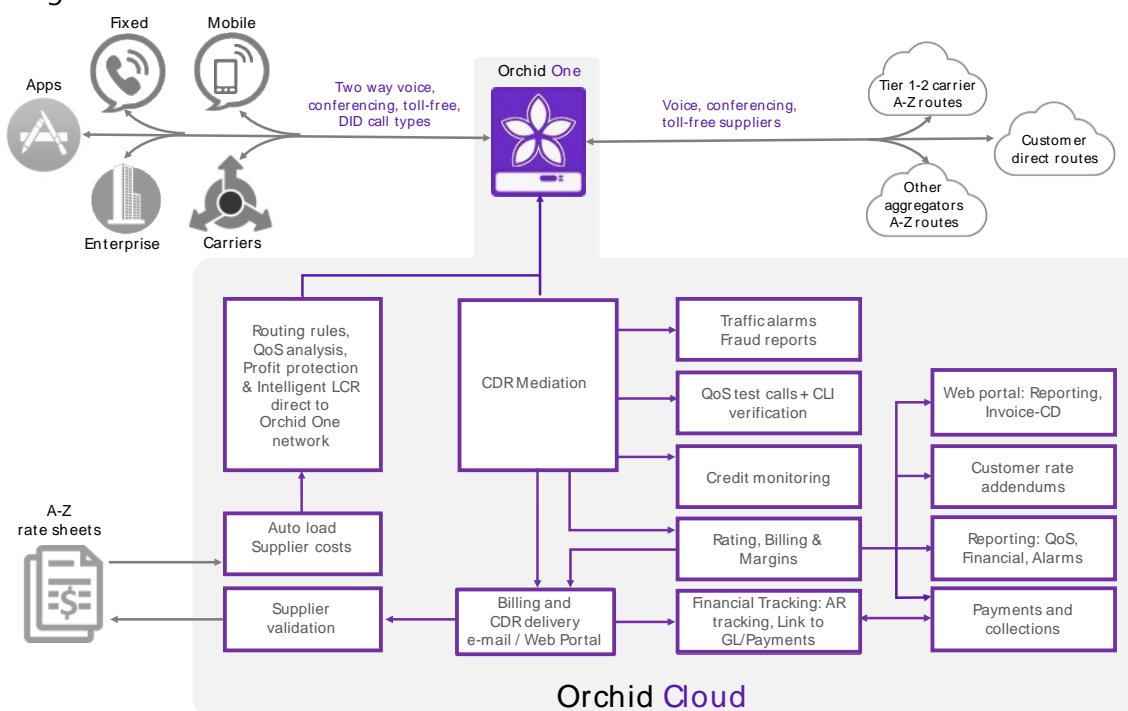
Fixed
Mobile
Apps
Two way voice, conferencing, toll-free, DID call types
Enterprise
Carriers
Orchid One
Voice, conferencing, toll-free suppliers
Tier 1-2 carrier A-Z routes
Customer direct routes
Other aggregators A-Z routes

Routing rules, QoS analysis, Profit protection & Intelligent LCR direct to Orchid One network
CDR Mediation
Traffic alarms Fraud reports
QoS test calls + CLI verification
Credit monitoring
Web portal: Reporting, Invoice-CD
Customer rate addendums
A-Z rate sheets
Auto load Supplier costs
Rating, Billing & Margins
Reporting: QoS, Financial, Alarms
Supplier validation
Billing and CDR delivery e-mail / Web Portal
Financial Tracking: AR tracking, Link to GL/Payments
Payments and collections
Orchid Cloud